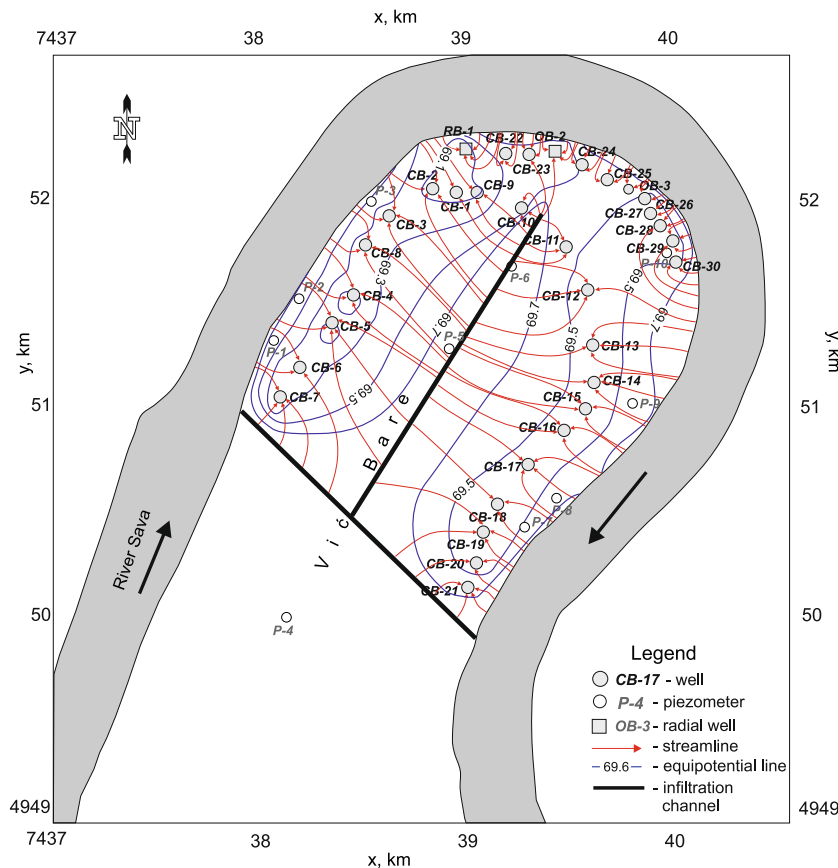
x, km
7437 38 39 40

N

52
51
50
4949

52
51
50
4949

y, km
y, km

RB-1
CB-22
OB-2
CB-24
CB-23
CB-25
OB-3
CB-26
CB-27
CB-28
CB-29
P-10
CB-30
CB-2
CB-1
CB-9
P-3
CB-3
CB-10
CB-11
CB-8
P-6
CB-12
P-2
CB-4
CB-5
P-5
CB-13
P-1
CB-6
CB-14
CB-7
CB-15
P-9
CB-16
CB-17
P-8
CB-18
P-7
CB-19
CB-20
CB-21
P-4

69.1
69.3
69.7
69.5
69.5
69.7
69.5
69.5
69.5
69.7

B a r e
V i č

River Sava

Legend
CB-17 - well
P-4 - piezometer
OB-3 - radial well
- streamline
69.6 - equipotential line
- infiltration channel

7437 38 39 40
x, km